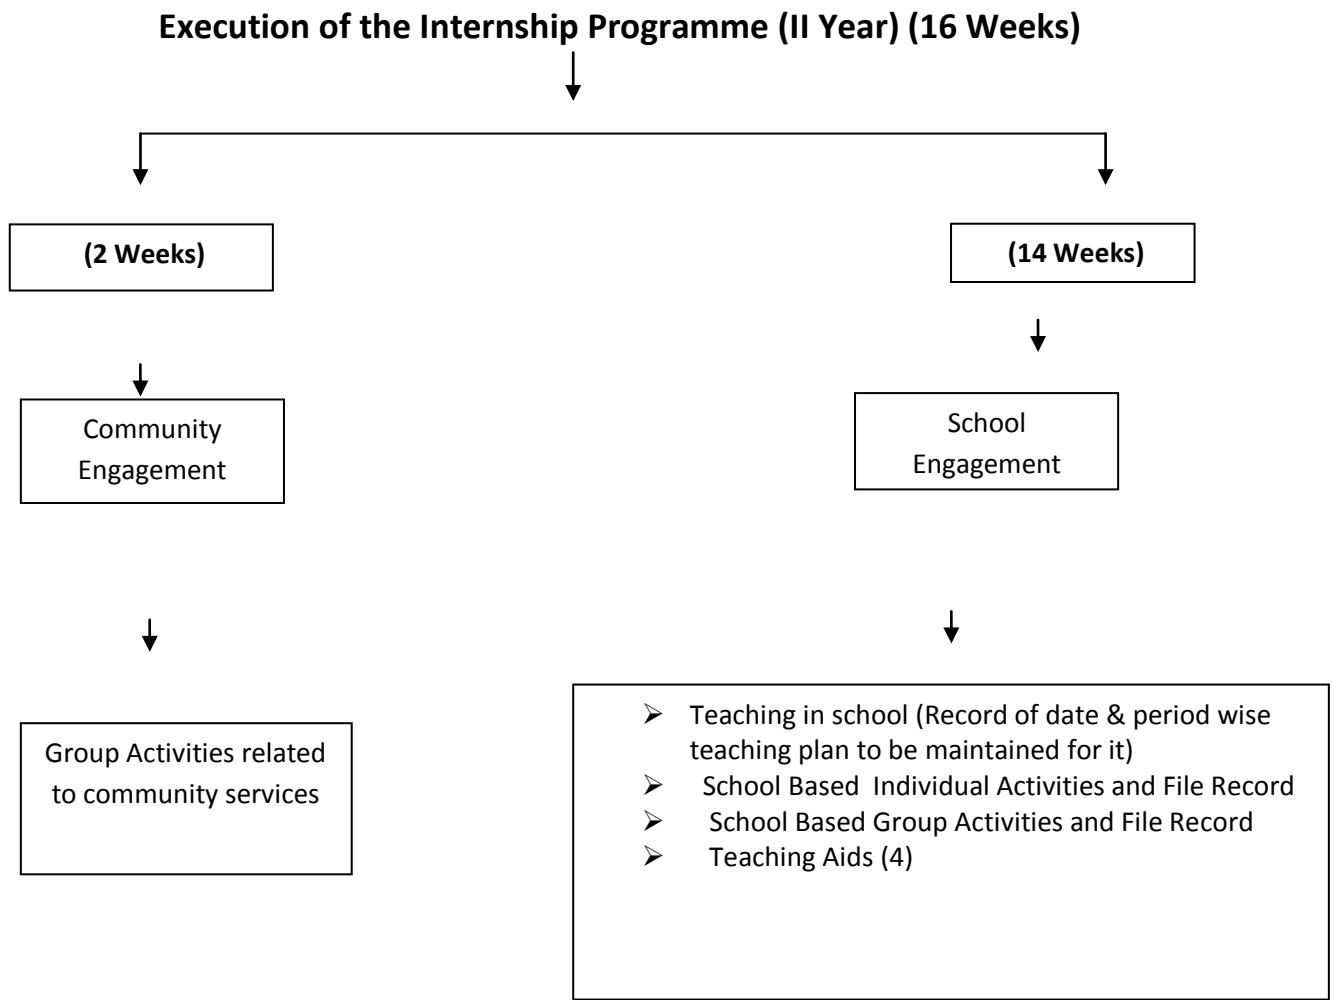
**Execution of the Internship Programme (II Year) (16 Weeks)**

**(2 Weeks)**

Community Engagement

Group Activities related to community services

**(14 Weeks)**

School Engagement

- Teaching in school (Record of date & period wise teaching plan to be maintained for it)
- School Based Individual Activities and File Record
- School Based Group Activities and File Record
- Teaching Aids (4)